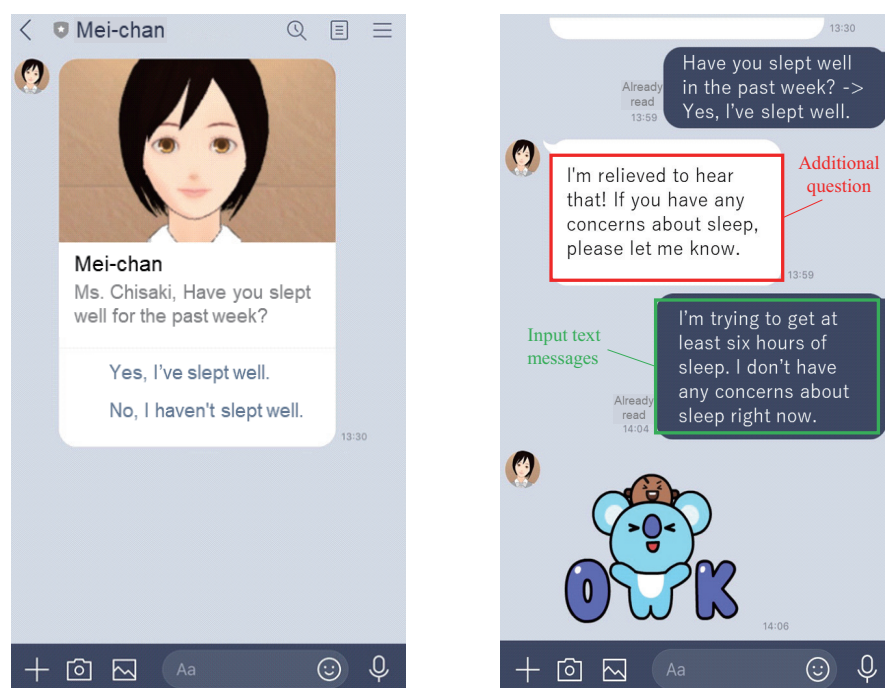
Mei-chan

Mei-chan
Ms. Chisaki, Have you slept well for the past week?

Yes, I've slept well.

No, I haven't slept well.

13:30

Aa

13:30

Already read
13:59

Have you slept well in the past week? -> Yes, I've slept well.

I'm relieved to hear that! If you have any concerns about sleep, please let me know.

Additional question

13:59

Input text messages

Already read
14:04

I'm trying to get at least six hours of sleep. I don't have any concerns about sleep right now.

OK

14:06

Aa